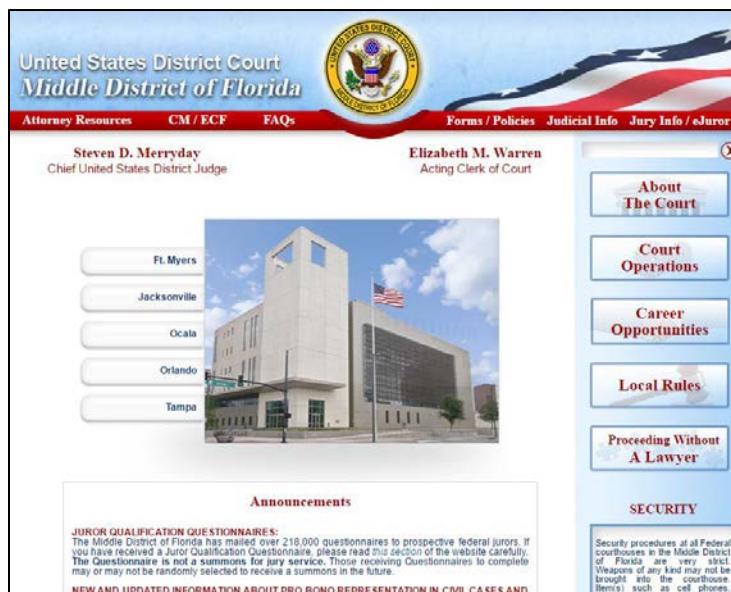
United States District Court
Middle District of Florida

Attorney Resources CM / ECF FAQs Forms / Policies Judicial Info Jury Info / eJuror

Steven D. Merryday
Chief United States District Judge

Elizabeth M. Warren
Acting Clerk of Court

Ft. Myers
Jacksonville
Ocala
Orlando
Tampa

About The Court
Court Operations
Career Opportunities
Local Rules
Proceeding Without A Lawyer

Announcements

JUROR QUALIFICATION QUESTIONNAIRES:
The Middle District of Florida has mailed over 218,000 questionnaires to prospective federal jurors. If you have received a Juror Qualification Questionnaire, please read this section of the website carefully. The Questionnaire is not a summons for jury service. Those receiving Questionnaires to complete may or may not be randomly selected to receive a summons in the future.

NEW AND UPDATED INFORMATION ABOUT PRO BONO REPRESENTATION IN CIVIL CASES AND

SECURITY

Security procedures at all Federal courthouses in the Middle District of Florida are very strict. Weapons of any kind may not be brought into the courthouse. Item(s) such as cell phones.